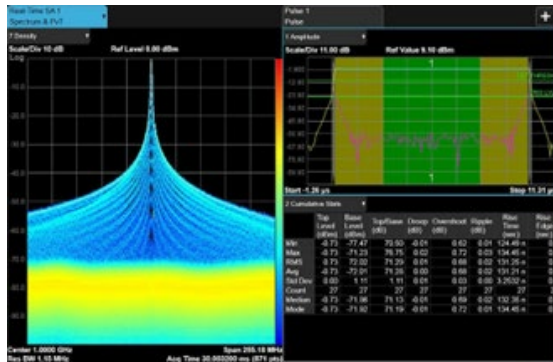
Real Time SA 1
Spectrum & PvT

Pulse 1
Pulse

+

7 Density

Scale/Div 10 dB

Ref Level 0.00 dBm

Log

-10.0

-20.0

-30.0

-40.0

-50.0

-60.0

-70.0

-80.0

-90.0

-100

Center 1.0000 GHz

Res BW 1.15 MHz

Span 255.18 MHz

Acq Time 30.000000 ms (871 pts)

1 Amplitude

Scale/Div 11.00 dB

Ref Value 9.10 dBm

1

1

Start -1.26 µs

Stop 11.31 µs

2 Cumulative Stats

|  | Top Level (dBm) | Base Level (dBm) | Top/Base (dB) | Droop (dB) | Overshoot (dB) | Ripple (dB) | Rise Time (sec) | Rise Edge |
|---|---|---|---|---|---|---|---|---|
| Min | -0.73 | -77.47 | 70.50 | -0.01 | 0.62 | 0.01 | 124.49 n | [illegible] |
| Max | -0.73 | -71.23 | 76.75 | 0.02 | 0.72 | 0.03 | 134.45 n | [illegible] |
| RMS | -0.73 | -72.02 | 71.29 | 0.01 | 0.68 | 0.02 | 131.25 n | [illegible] |
| Avg | -0.73 | -72.01 | 71.28 | 0.00 | 0.68 | 0.02 | 131.21 n | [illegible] |
| Std Dev | 0.00 | 1.15 | 1.11 | 0.01 | 0.03 | 0.00 | 3.2532 n | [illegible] |
| Count | 27 | 27 | 27 | 27 | 27 | 27 | 27 | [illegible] |
| Median | -0.73 | -71.86 | 71.13 | -0.01 | 0.69 | 0.02 | 132.35 n | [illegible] |
| Mode | -0.73 | -71.92 | 71.19 | -0.01 | 0.72 | 0.01 | 134.45 n | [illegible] |